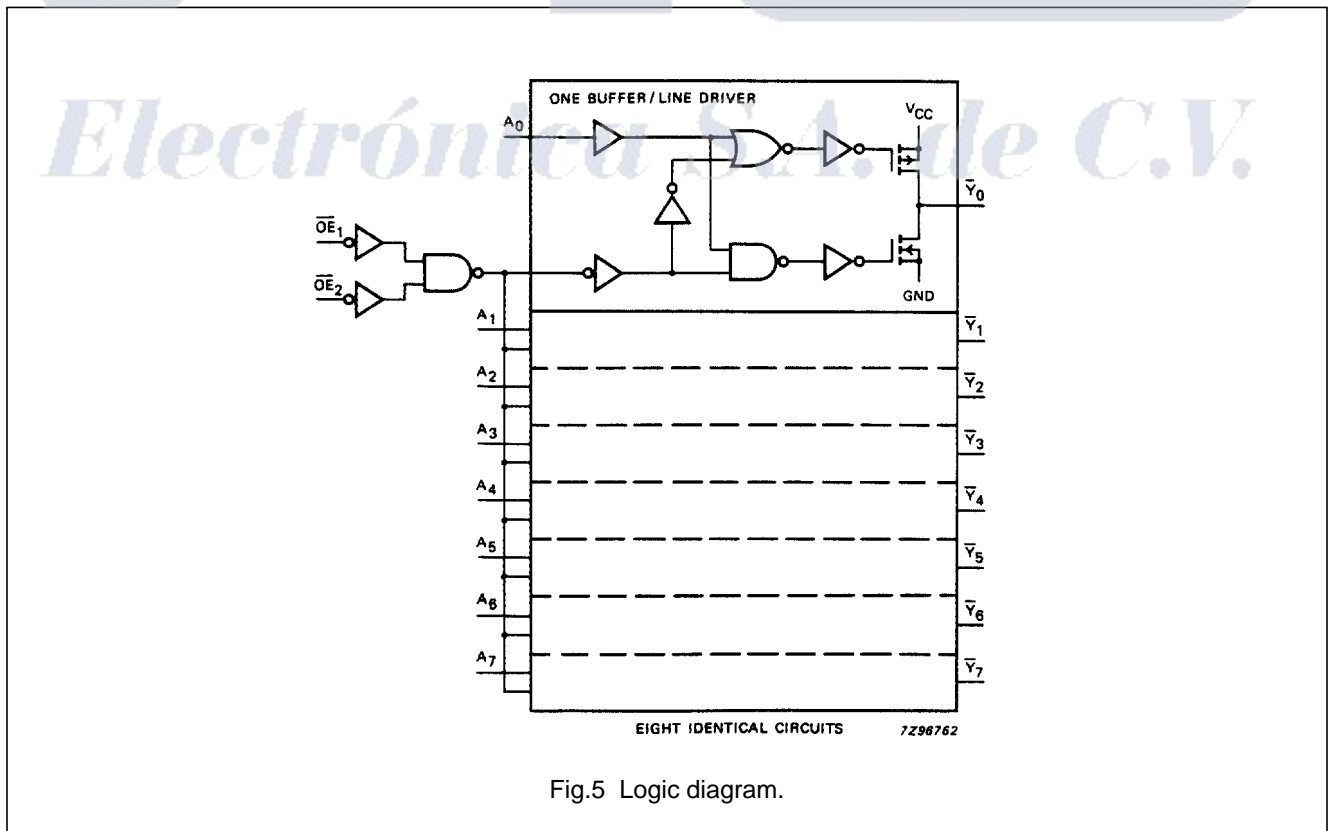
Electrónica S.A. de C.V.

ONE BUFFER / LINE DRIVER

$A_0$

$V_{CC}$

$\overline{Y}_0$

$\overline{OE}_1$

$\overline{OE}_2$

GND

$A_1$

$\overline{Y}_1$

$A_2$

$\overline{Y}_2$

$A_3$

$\overline{Y}_3$

$A_4$

$\overline{Y}_4$

$A_5$

$\overline{Y}_5$

$A_6$

$\overline{Y}_6$

$A_7$

$\overline{Y}_7$

EIGHT IDENTICAL CIRCUITS

7Z96762

Fig.5 Logic diagram.